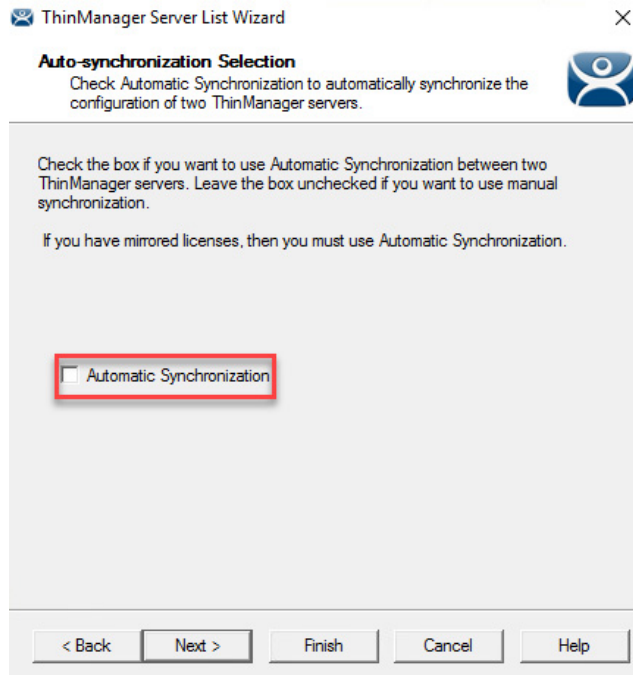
ThinManager Server List Wizard

Auto-synchronization Selection
Check Automatic Synchronization to automatically synchronize the configuration of two ThinManager servers.

Check the box if you want to use Automatic Synchronization between two ThinManager servers. Leave the box unchecked if you want to use manual synchronization.

If you have mirrored licenses, then you must use Automatic Synchronization.

Automatic Synchronization

< Back
Next >
Finish
Cancel
Help